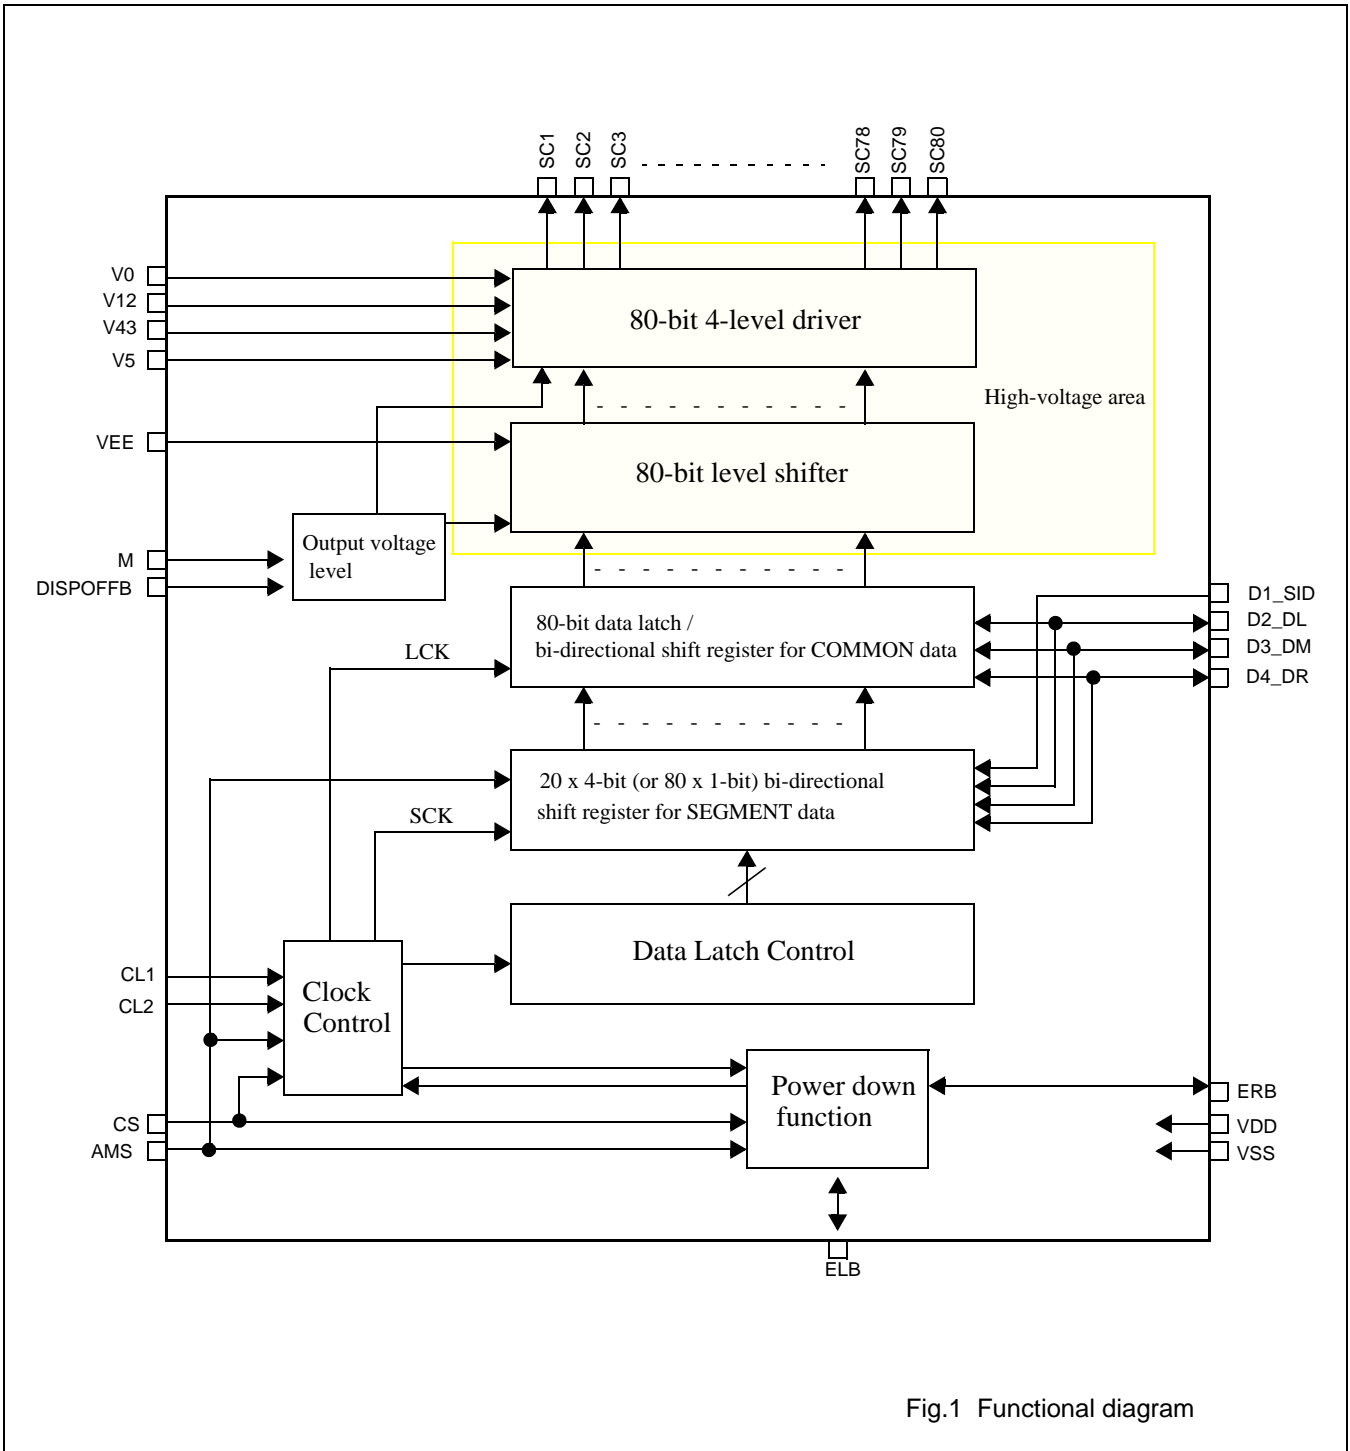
SC1 SC2 SC3 SC78 SC79 SC80

V0
V12
V43
V5

80-bit 4-level driver

High-voltage area

VEE

80-bit level shifter

M
DISPOFFB

Output voltage level

80-bit data latch /
bi-directional shift register for COMMON data

LCK

D1_SID
D2_DL
D3_DM
D4_DR

20 x 4-bit (or 80 x 1-bit) bi-directional shift register for SEGMENT data

SCK

Data Latch Control

CL1
CL2

Clock Control

Power down function

ERB
VDD
VSS

CS
AMS

ELB

Fig.1 Functional diagram